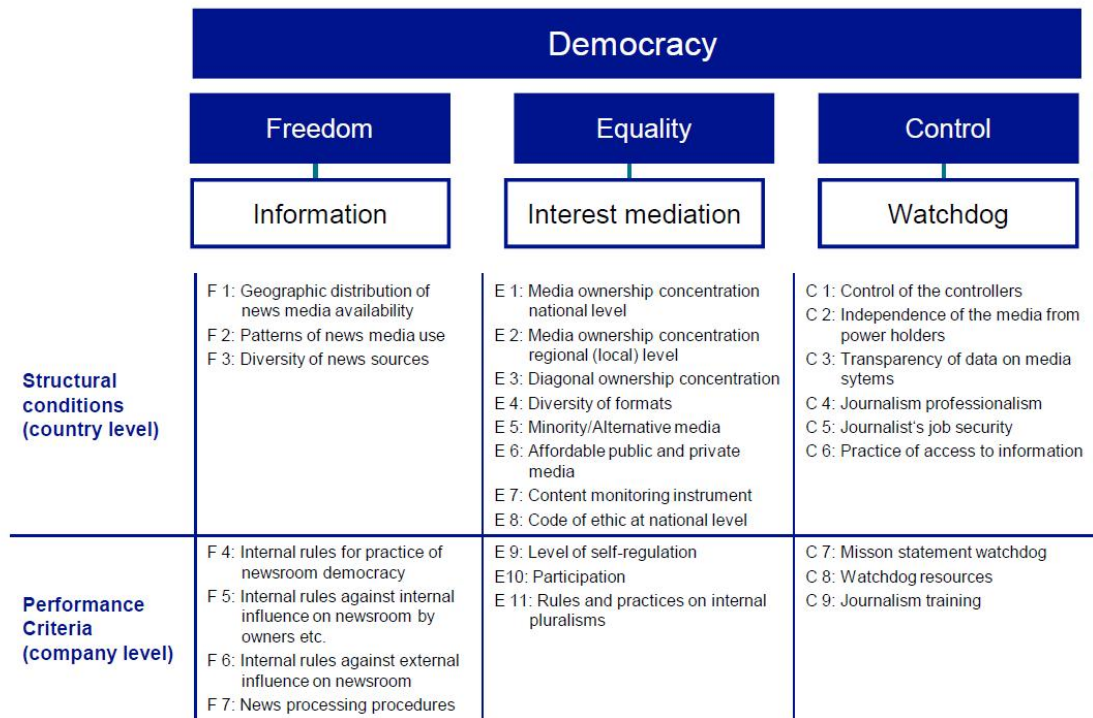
Democracy

Freedom

Information

Equality

Interest mediation

Control

Watchdog

| | Information | Interest mediation | Watchdog |
|---|---|---|---|
| Structural conditions (country level) | F 1: Geographic distribution of news media availability<br>F 2: Patterns of news media use<br>F 3: Diversity of news sources | E 1: Media ownership concentration national level<br>E 2: Media ownership concentration regional (local) level<br>E 3: Diagonal ownership concentration<br>E 4: Diversity of formats<br>E 5: Minority/Alternative media<br>E 6: Affordable public and private media<br>E 7: Content monitoring instrument<br>E 8: Code of ethic at national level | C 1: Control of the controllers<br>C 2: Independence of the media from power holders<br>C 3: Transparency of data on media sytems<br>C 4: Journalism professionalism<br>C 5: Journalist's job security<br>C 6: Practice of access to information |
| Performance Criteria (company level) | F 4: Internal rules for practice of newsroom democracy<br>F 5: Internal rules against internal influence on newsroom by owners etc.<br>F 6: Internal rules against external influence on newsroom<br>F 7: News processing procedures | E 9: Level of self-regulation<br>E10: Participation<br>E 11: Rules and practices on internal pluralisms | C 7: Misson statement watchdog<br>C 8: Watchdog resources<br>C 9: Journalism training |